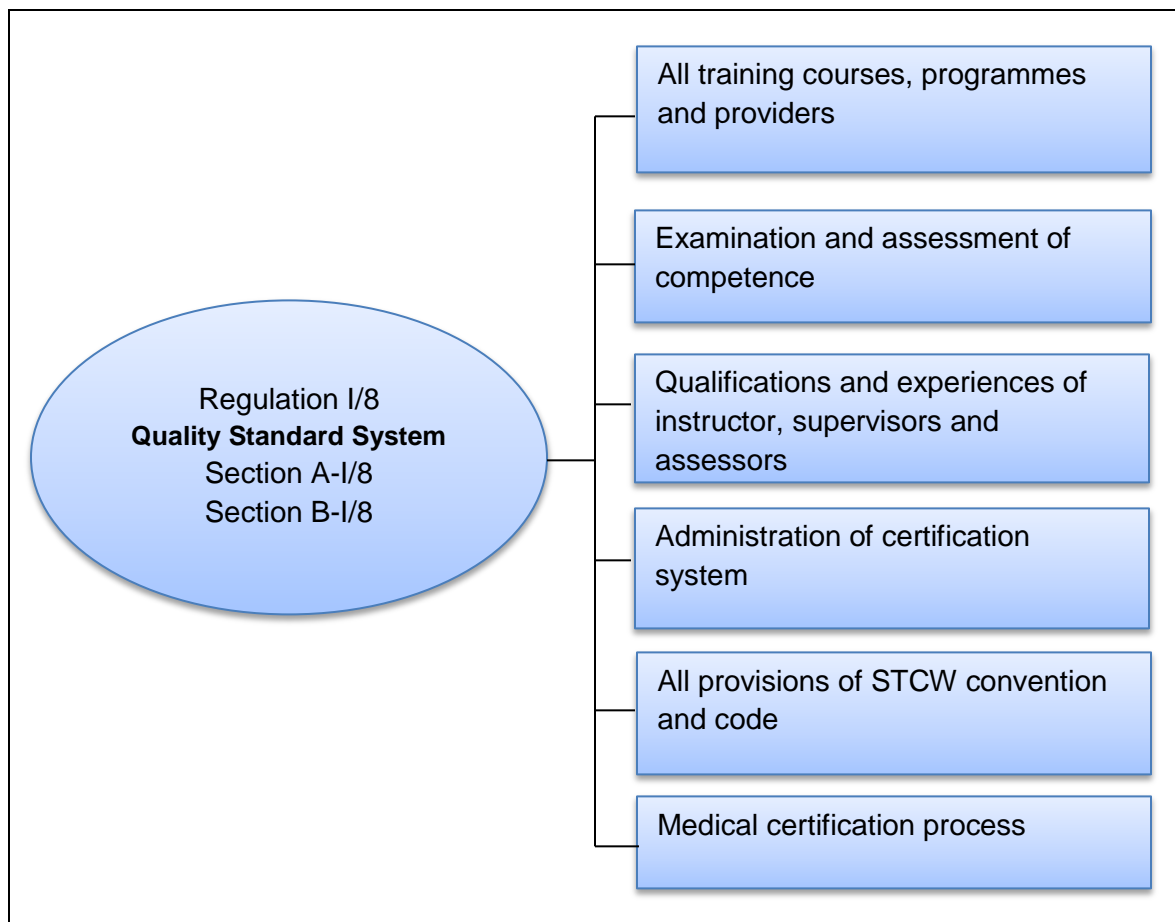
Regulation I/8
**Quality Standard System**
Section A-I/8
Section B-I/8

All training courses, programmes and providers

Examination and assessment of competence

Qualifications and experiences of instructor, supervisors and assessors

Administration of certification system

All provisions of STCW convention and code

Medical certification process